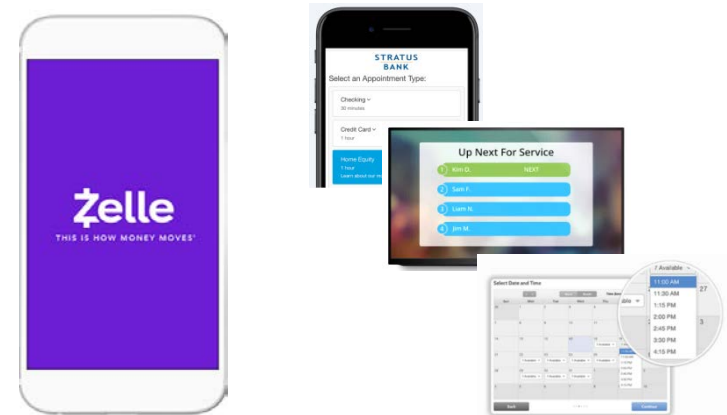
Zelle
THIS IS HOW MONEY MOVES®

STRATUS
BANK
Select an Appointment Type:
Checking
30 minutes
Credit Card
1 hour
Home Equity
1 hour
Learn about our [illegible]

Up Next For Service
1 Kim G. NEXT
2 Sam F.
3 Liam N.
4 Jim M.

Select Date and Time
7 Available
11:00 AM
11:30 AM
1:15 PM
2:00 PM
2:45 PM
3:30 PM
4:15 PM
27
3
Back
Continue